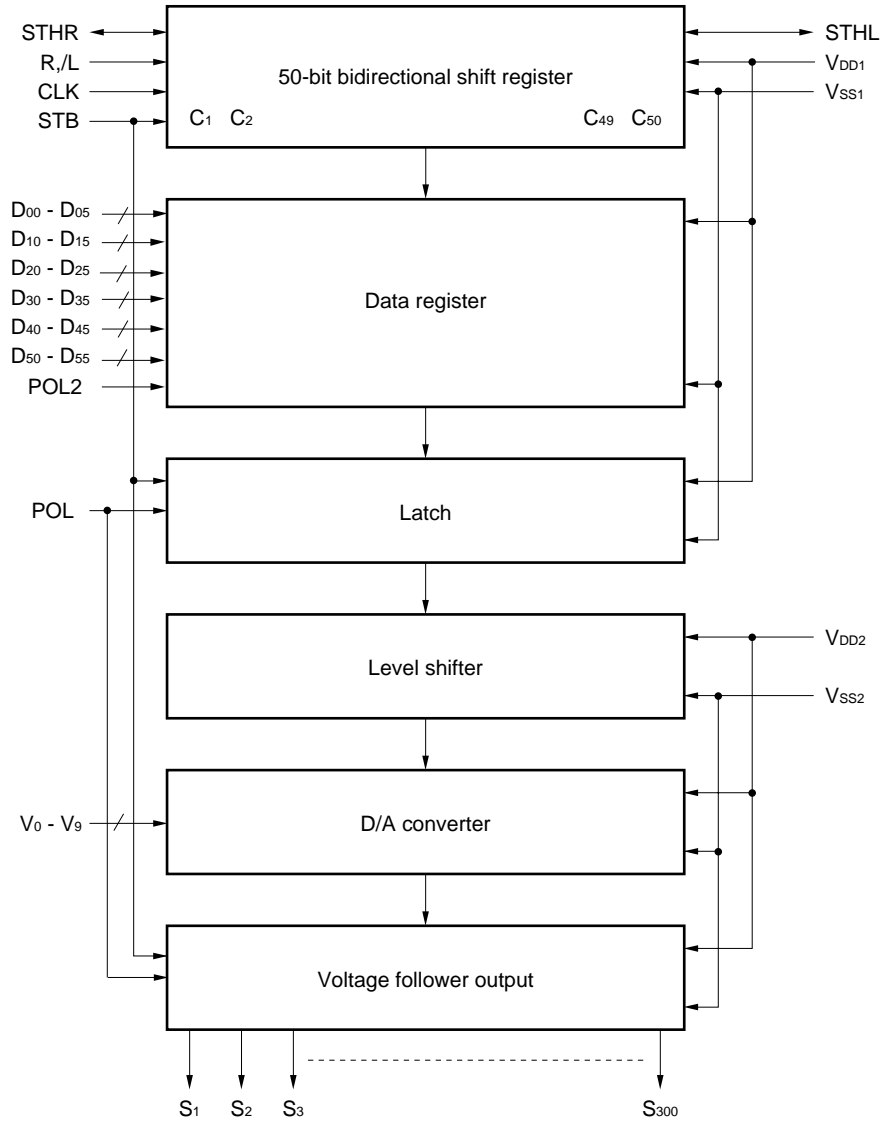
STHR
R,/L
CLK
STB

50-bit bidirectional shift register

$C_1$ $C_2$ $C_{49}$ $C_{50}$

STHL
$V_{DD1}$
$V_{SS1}$

$D_{00}$ - $D_{05}$
$D_{10}$ - $D_{15}$
$D_{20}$ - $D_{25}$
$D_{30}$ - $D_{35}$
$D_{40}$ - $D_{45}$
$D_{50}$ - $D_{55}$
POL2

Data register

POL

Latch

Level shifter

$V_{DD2}$
$V_{SS2}$

$V_0$ - $V_9$

D/A converter

Voltage follower output

$S_1$ $S_2$ $S_3$ $S_{300}$